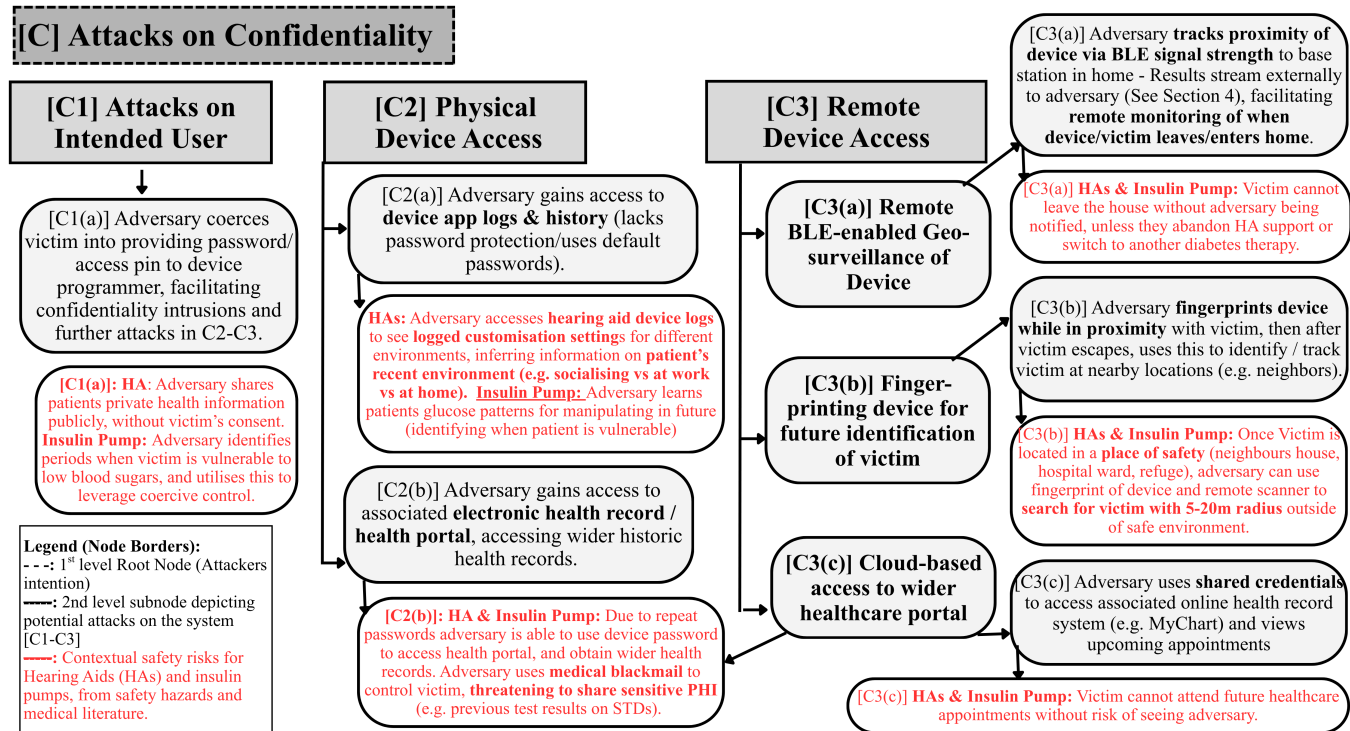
[C] Attacks on Confidentiality

[C1] Attacks on Intended User

[C1(a)] Adversary coerces victim into providing password/ access pin to device programmer, facilitating confidentiality intrusions and further attacks in C2-C3.

[C1(a)]: HA: Adversary shares patients private health information publicly, without victim's consent. Insulin Pump: Adversary identifies periods when victim is vulnerable to low blood sugars, and utilises this to leverage coercive control.

Legend (Node Borders):
- - -: 1$^{st}$ level Root Node (Attackers intention)
——: 2nd level subnode depicting potential attacks on the system [C1-C3]
——: Contextual safety risks for Hearing Aids (HAs) and insulin pumps, from safety hazards and medical literature.

[C2] Physical Device Access

[C2(a)] Adversary gains access to device app logs & history (lacks password protection/uses default passwords).

HAs: Adversary accesses hearing aid device logs to see logged customisation settings for different environments, inferring information on patient's recent environment (e.g. socialising vs at work vs at home). Insulin Pump: Adversary learns patients glucose patterns for manipulating in future (identifying when patient is vulnerable)

[C2(b)] Adversary gains access to associated electronic health record / health portal, accessing wider historic health records.

[C2(b)]: HA & Insulin Pump: Due to repeat passwords adversary is able to use device password to access health portal, and obtain wider health records. Adversary uses medical blackmail to control victim, threatening to share sensitive PHI (e.g. previous test results on STDs).

[C3] Remote Device Access

[C3(a)] Remote BLE-enabled Geo-surveillance of Device

[C3(a)] Adversary tracks proximity of device via BLE signal strength to base station in home - Results stream externally to adversary (See Section 4), facilitating remote monitoring of when device/victim leaves/enters home.

[C3(a)] HAs & Insulin Pump: Victim cannot leave the house without adversary being notified, unless they abandon HA support or switch to another diabetes therapy.

[C3(b)] Finger-printing device for future identification of victim

[C3(b)] Adversary fingerprints device while in proximity with victim, then after victim escapes, uses this to identify / track victim at nearby locations (e.g. neighbors).

[C3(b)] HAs & Insulin Pump: Once Victim is located in a place of safety (neighbours house, hospital ward, refuge), adversary can use fingerprint of device and remote scanner to search for victim with 5-20m radius outside of safe environment.

[C3(c)] Cloud-based access to wider healthcare portal

[C3(c)] Adversary uses shared credentials to access associated online health record system (e.g. MyChart) and views upcoming appointments

[C3(c)] HAs & Insulin Pump: Victim cannot attend future healthcare appointments without risk of seeing adversary.